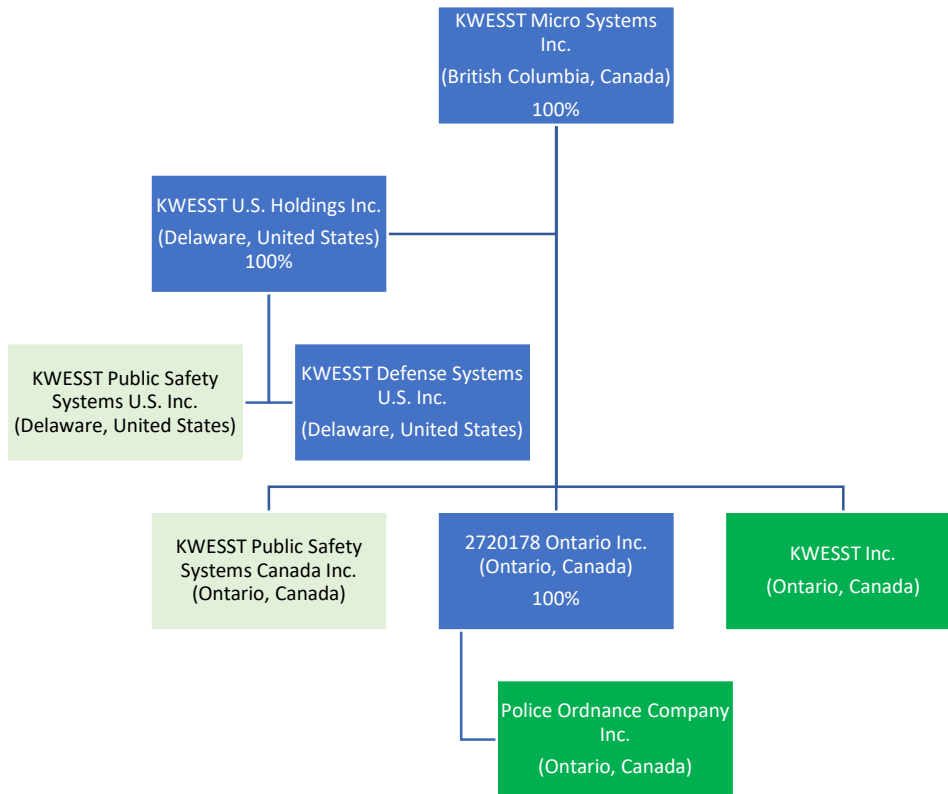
KWESST Micro Systems Inc.
(British Columbia, Canada)
100%

KWESST U.S. Holdings Inc.
(Delaware, United States)
100%

KWESST Public Safety Systems U.S. Inc.
(Delaware, United States)

KWESST Defense Systems U.S. Inc.
(Delaware, United States)

KWESST Public Safety Systems Canada Inc.
(Ontario, Canada)

2720178 Ontario Inc.
(Ontario, Canada)
100%

KWESST Inc.
(Ontario, Canada)

Police Ordnance Company Inc.
(Ontario, Canada)